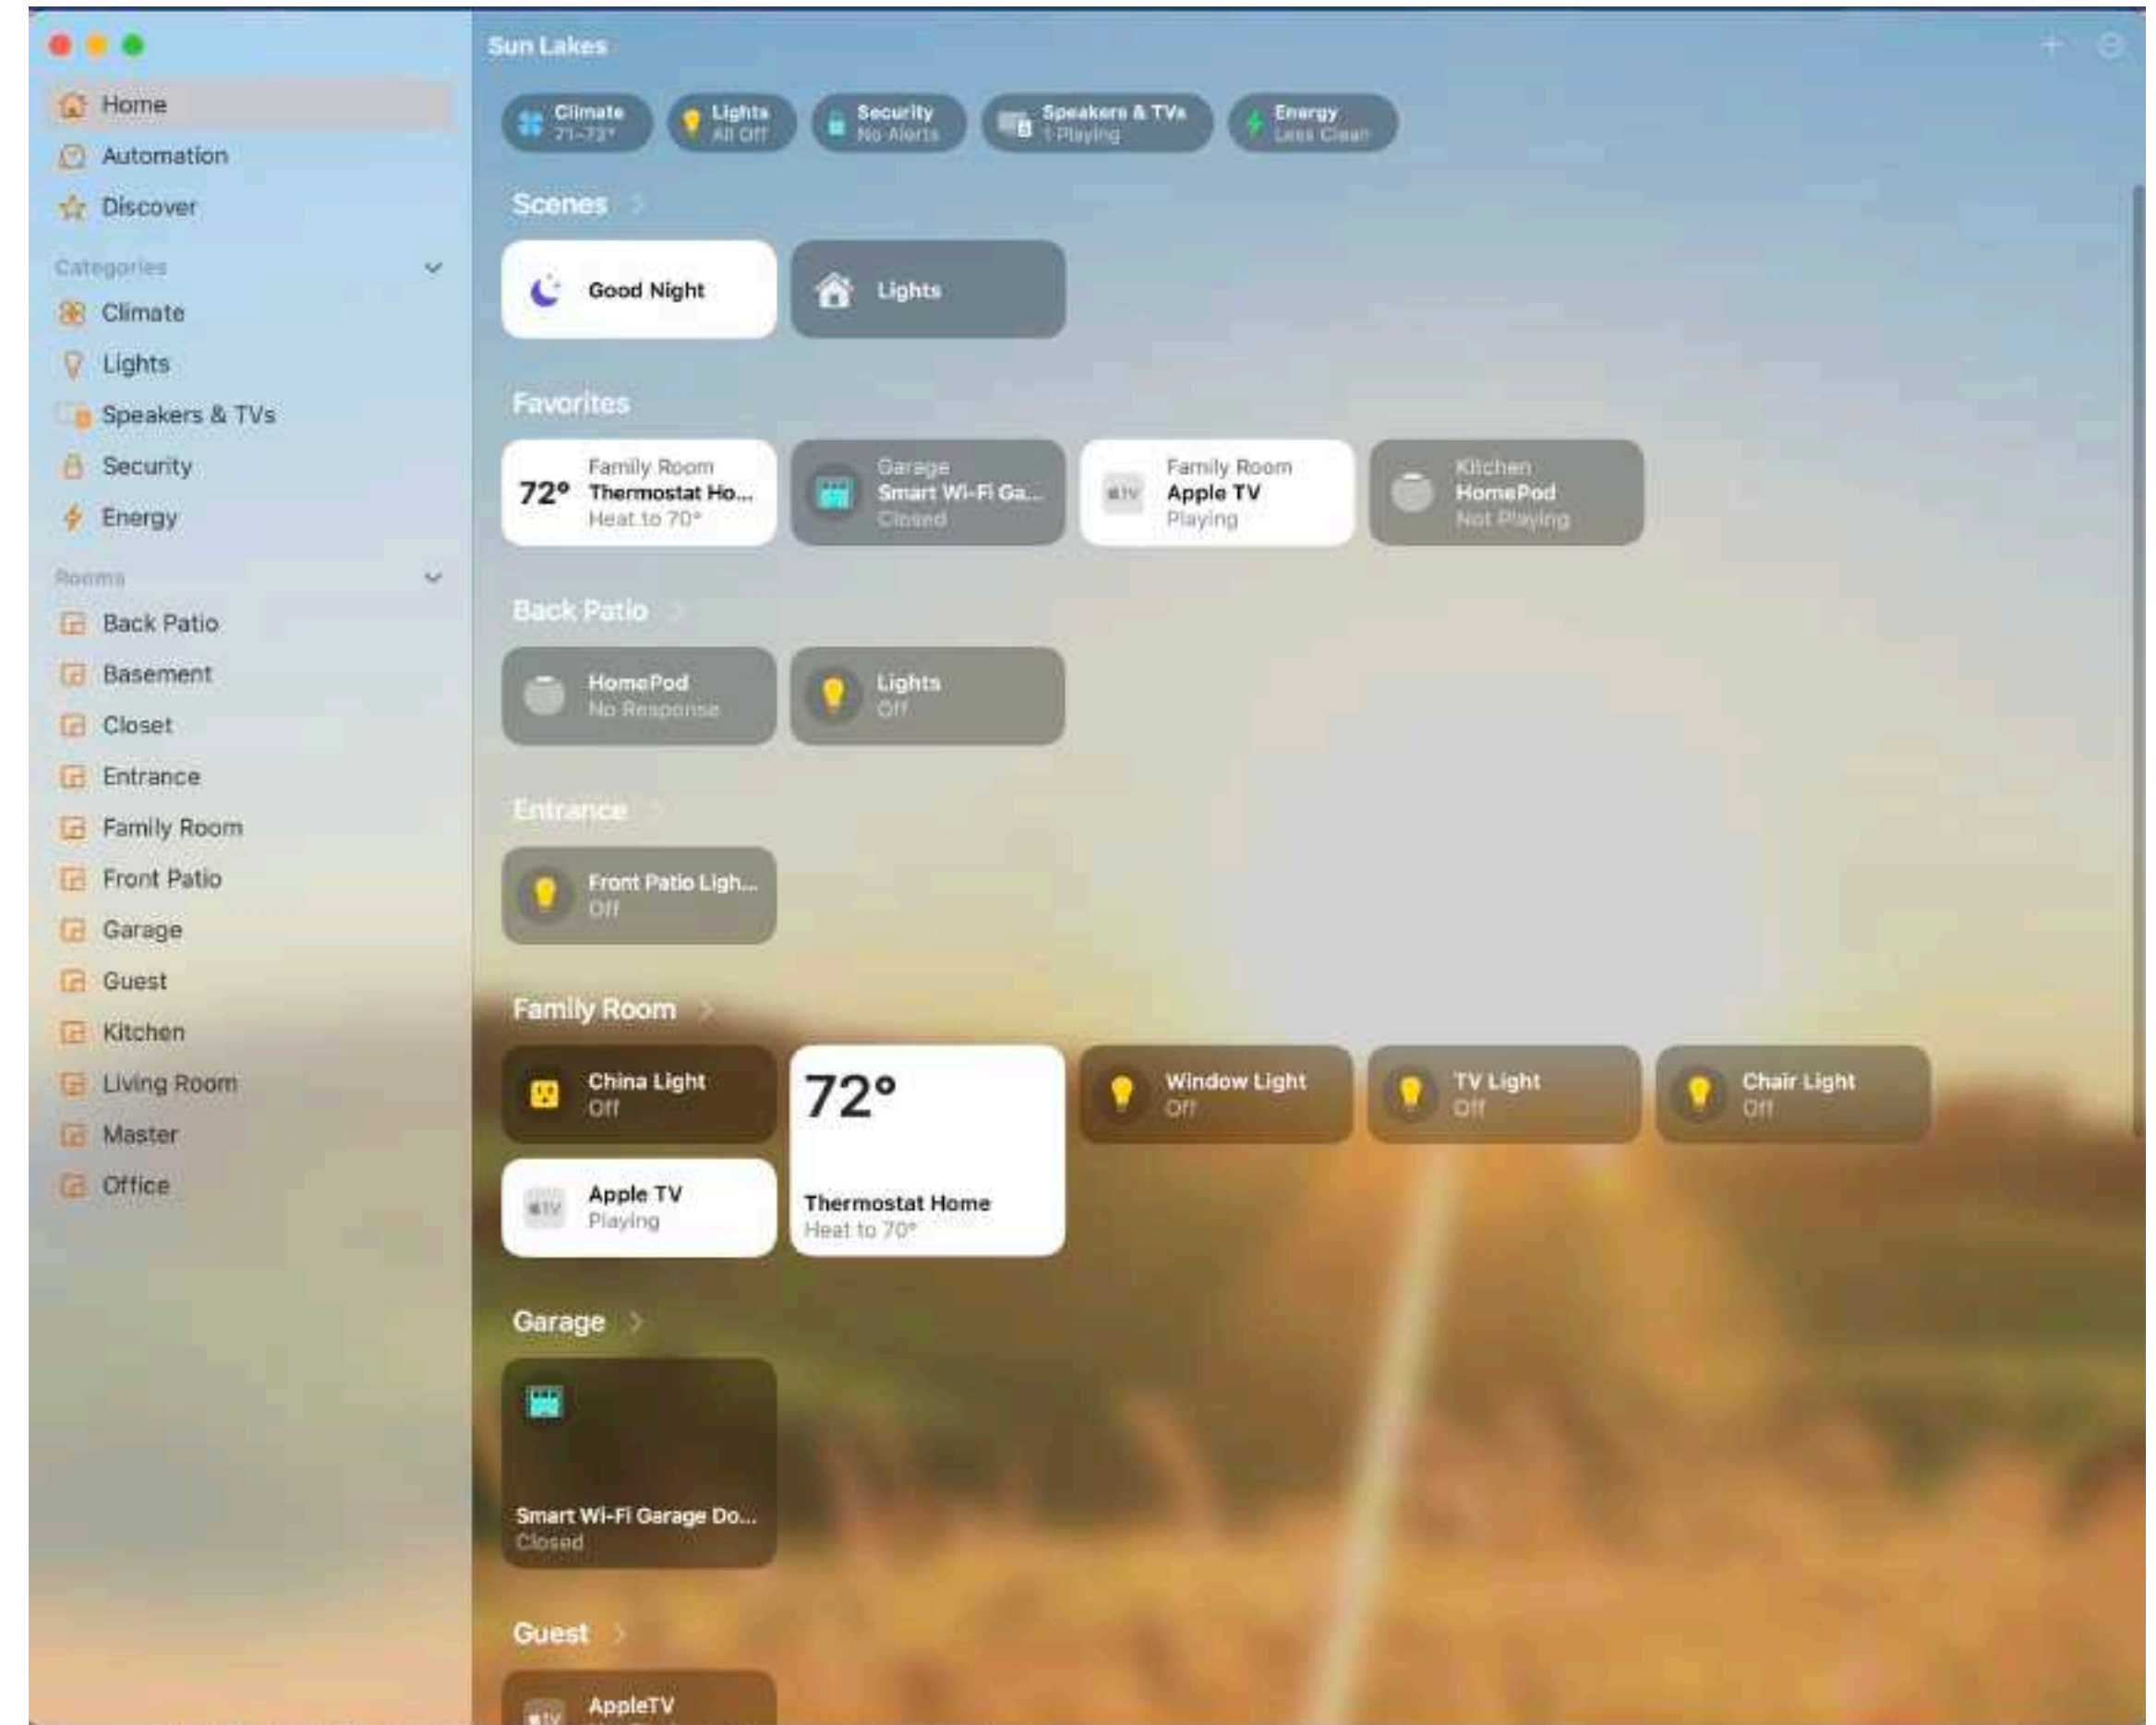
Home
Automation
Discover

Categories
Climate
Lights
Speakers & TVs
Security
Energy

Rooms
Back Patio
Basement
Closet
Entrance
Family Room
Front Patio
Garage
Guest
Kitchen
Living Room
Master
Office

Sun Lakes

Climate 71–73°
Lights All Off
Security No Alerts
Speakers & TVs 1 Playing
Energy Less Clean

Scenes
Good Night
Lights

Favorites
72° Family Room Thermostat Ho... Heat to 70°
Garage Smart Wi-Fi Ga... Closed
tv Family Room Apple TV Playing
Kitchen HomePod Not Playing

Back Patio
HomePod No Response
Lights Off

Entrance
Front Patio Ligh... Off

Family Room
China Light Off
72°
Thermostat Home
Heat to 70°
Window Light Off
TV Light Off
Chair Light Off
tv Apple TV Playing

Garage
Smart Wi-Fi Garage Do... Closed

Guest
tv AppleTV